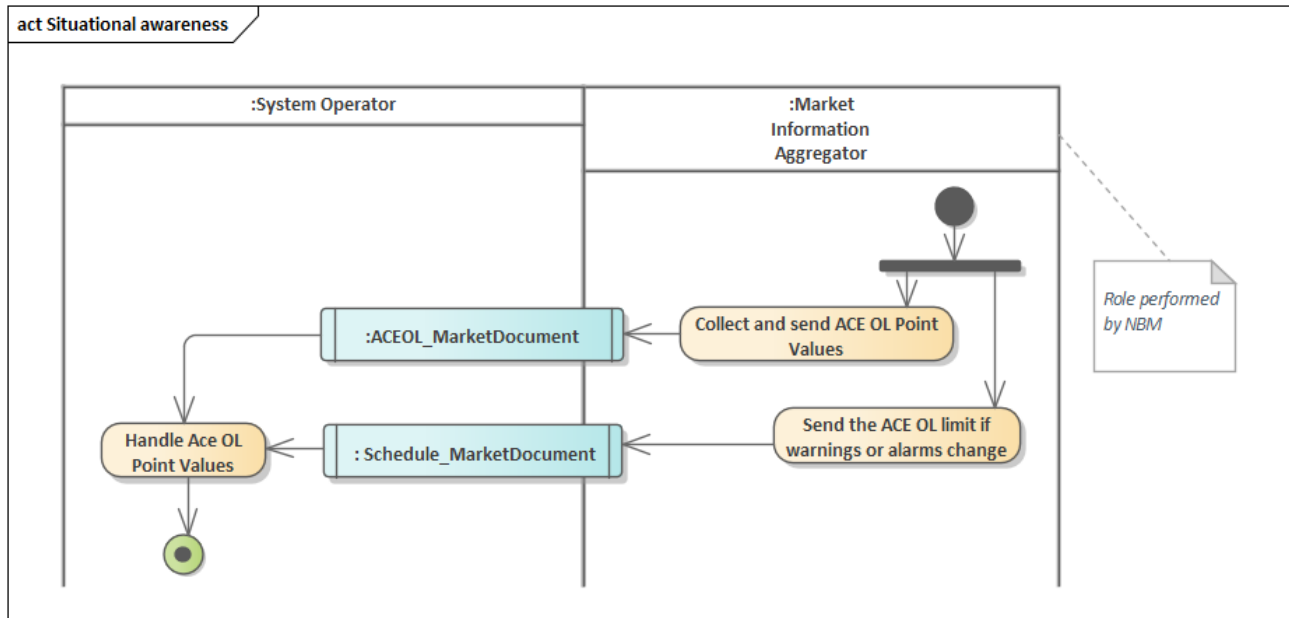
act Situational awareness

:System Operator

:Market Information Aggregator

Role performed by NBM

:ACEOL_MarketDocument

Collect and send ACE OL Point Values

Send the ACE OL limit if warnings or alarms change

Handle Ace OL Point Values

: Schedule_MarketDocument